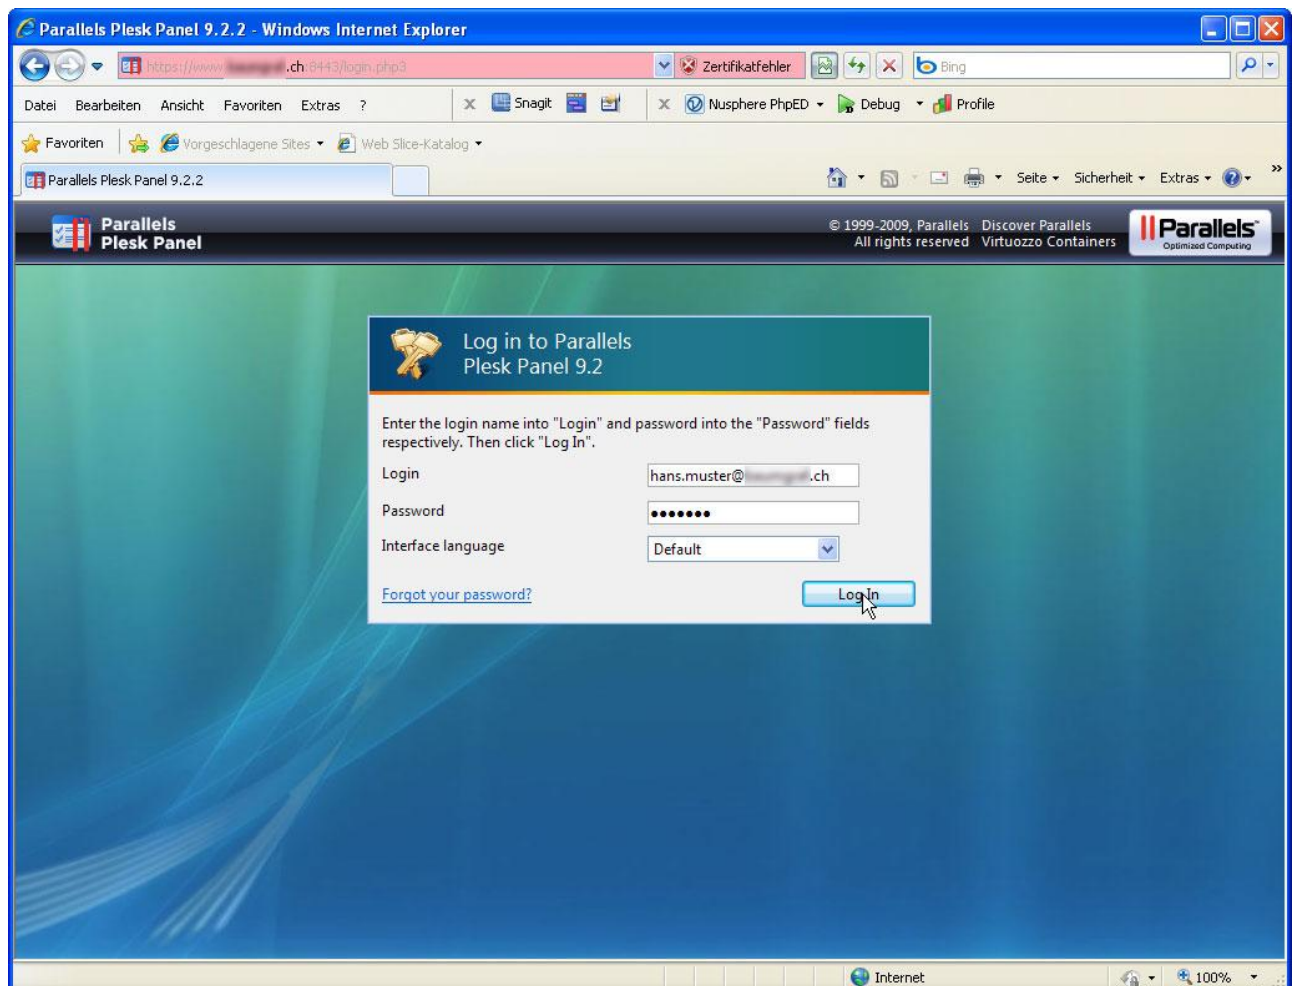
Parallels Plesk Panel 9.2.2 - Windows Internet Explorer

https://www.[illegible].ch:8443/login.php3

Zertifikatfehler

Bing

Datei Bearbeiten Ansicht Favoriten Extras ?

Snagit

Nusphere PhpED Debug Profile

Favoriten Vorgeschlagene Sites Web Slice-Katalog

Parallels Plesk Panel 9.2.2

Seite Sicherheit Extras

Parallels Plesk Panel

© 1999-2009, Parallels All rights reserved Discover Parallels Virtuozzo Containers

Parallels Optimized Computing

Log in to Parallels Plesk Panel 9.2

Enter the login name into "Login" and password into the "Password" fields respectively. Then click "Log In".

Login hans.muster@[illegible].ch

Password •••••••

Interface language Default

Forgot your password?

Log In

Internet

100%